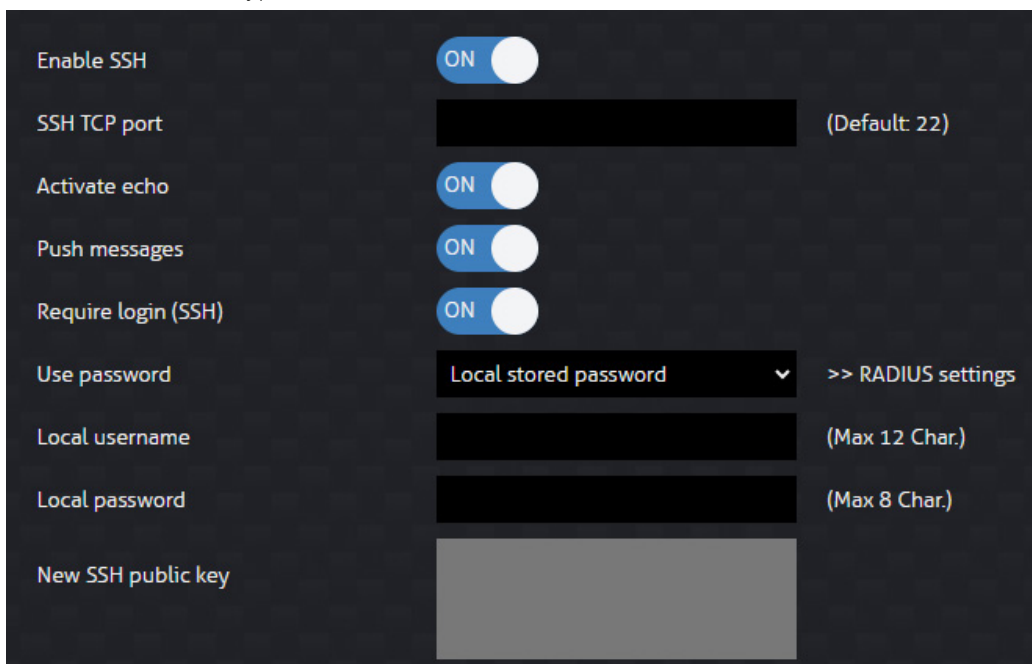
| | | |
|---|---|---|
| Enable SSH | ON | |
| SSH TCP port | | (Default: 22) |
| Activate echo | ON | |
| Push messages | ON | |
| Require login (SSH) | ON | |
| Use password | Local stored password | >> RADIUS settings |
| Local username | | (Max 12 Char.) |
| Local password | | (Max 8 Char.) |
| New SSH public key | | |